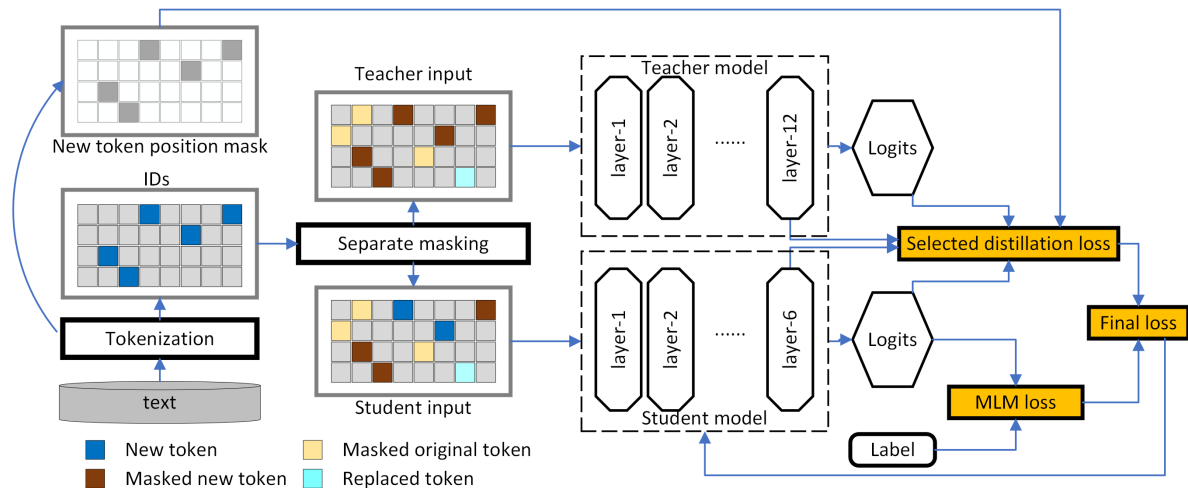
New token position mask

IDs

Tokenization

text

Teacher input

Separate masking

Student input

Teacher model

layer-1

layer-2

......

layer-12

Logits

Selected distillation loss

layer-1

layer-2

......

layer-6

Logits

Student model

Final loss

MLM loss

Label

New token

Masked new token

Masked original token

Replaced token